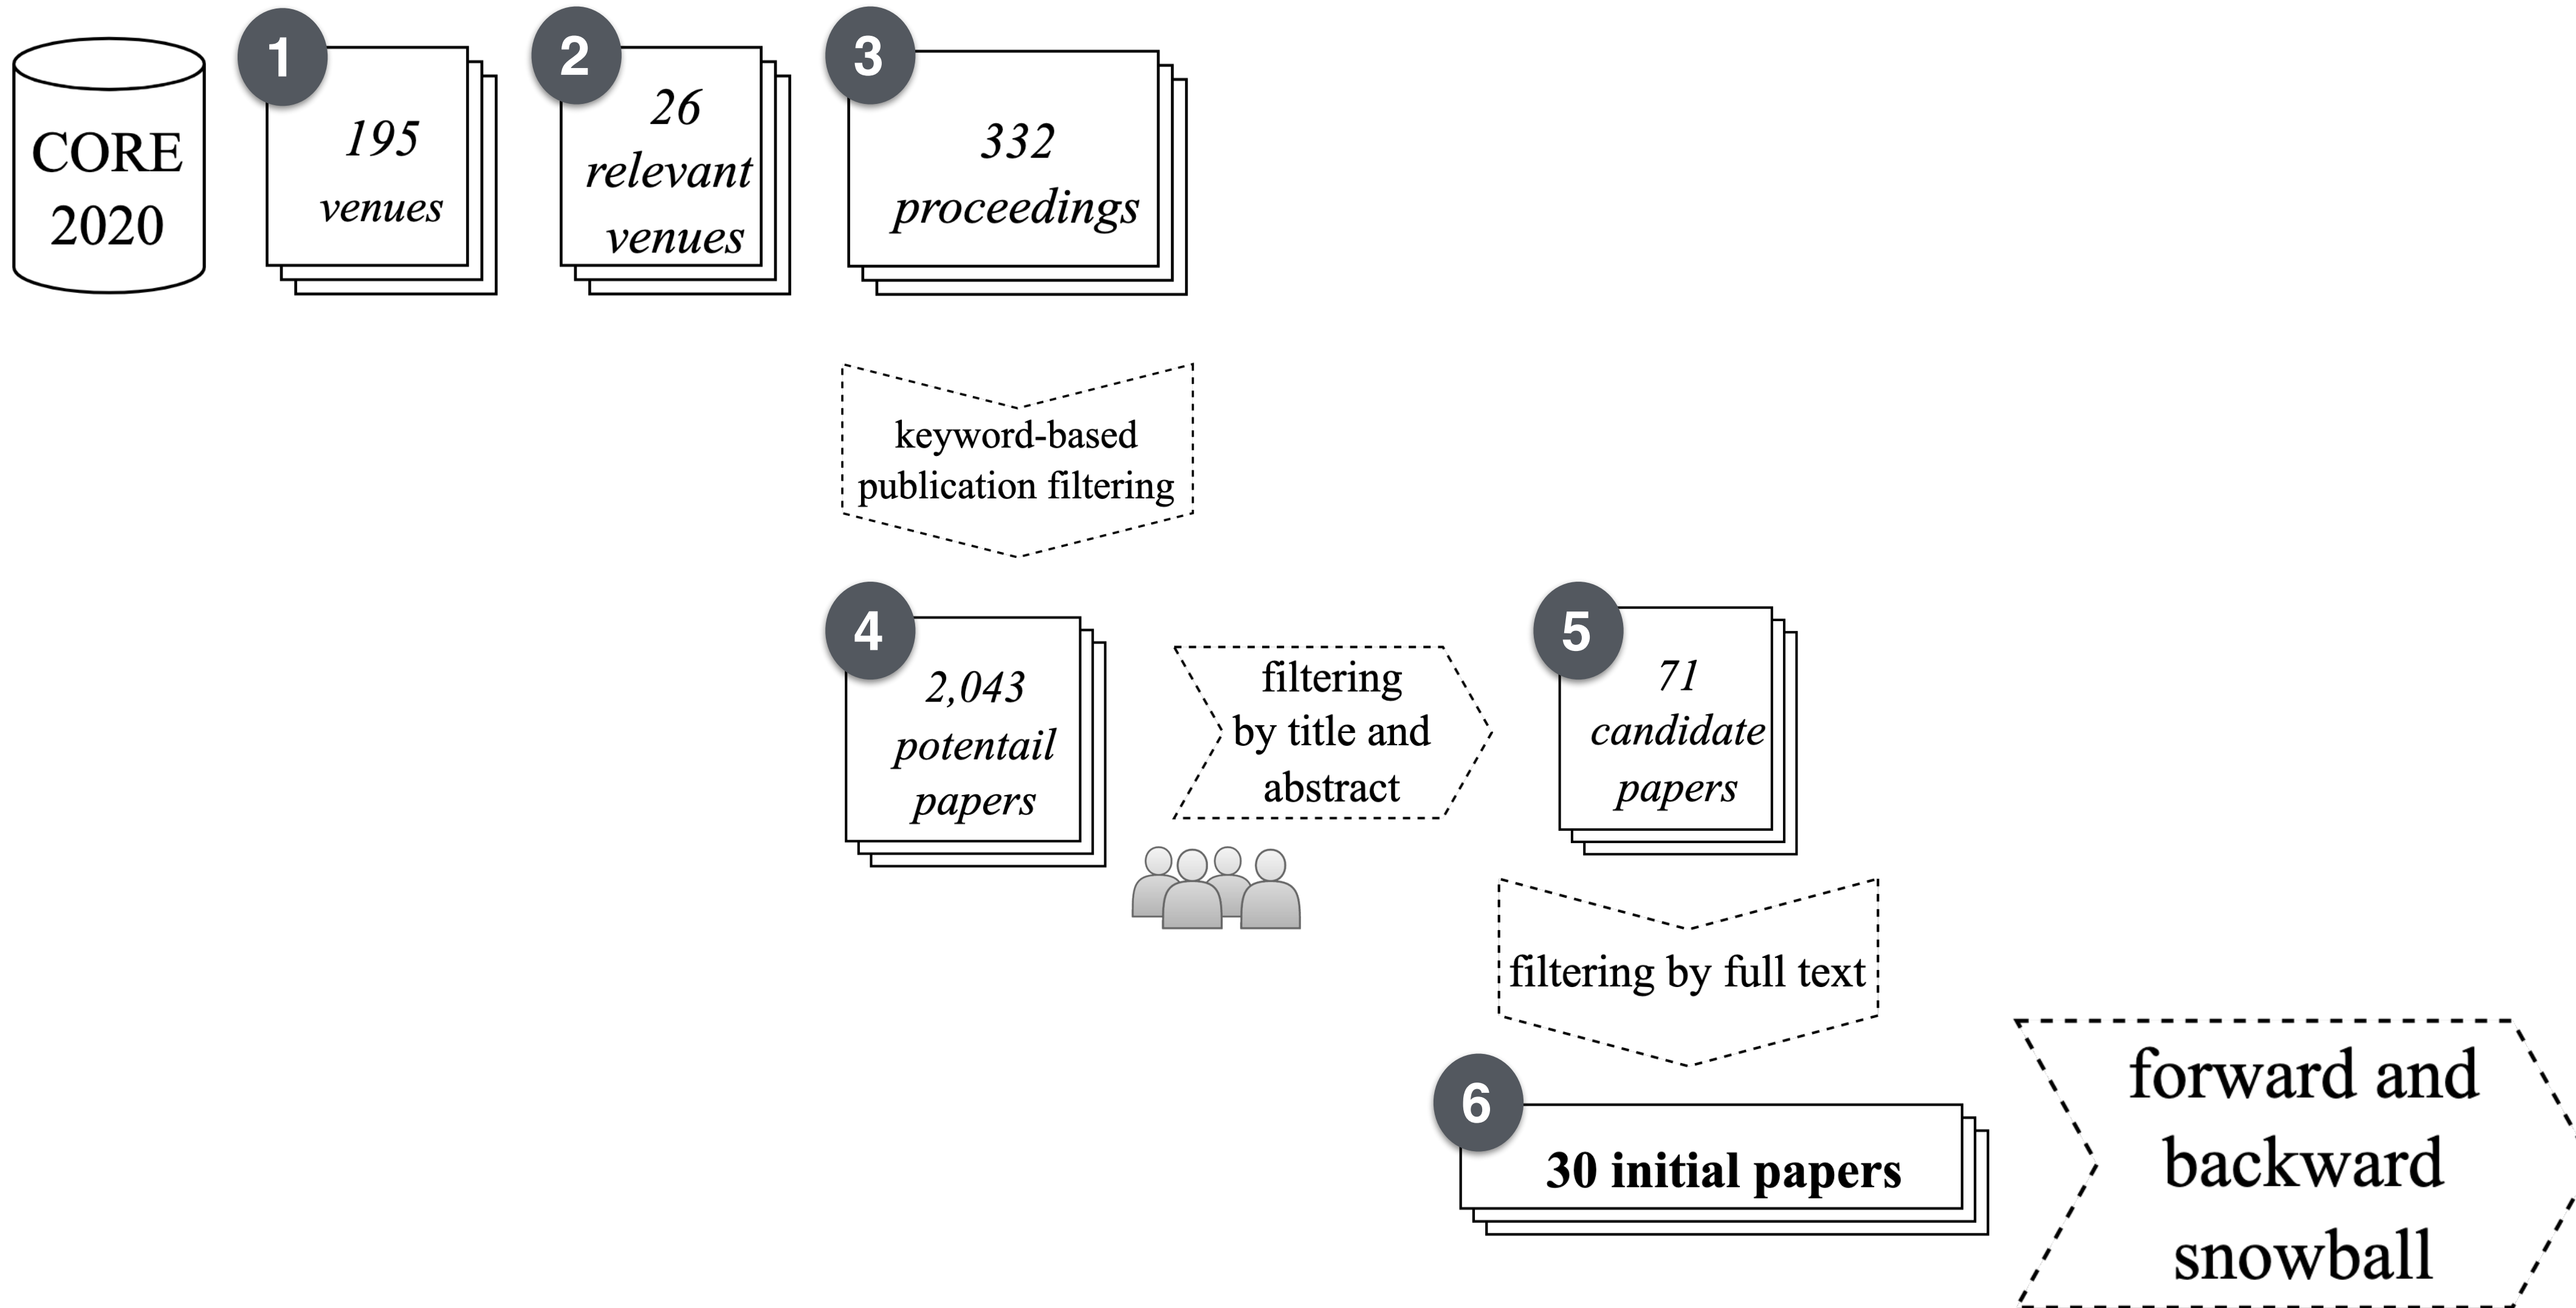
CORE 2020

1

195 venues

2

26 relevant venues

3

332 proceedings

keyword-based publication filtering

4

2,043 potentail papers

filtering by title and abstract

5

71 candidate papers

filtering by full text

6

30 initial papers

forward and backward snowball